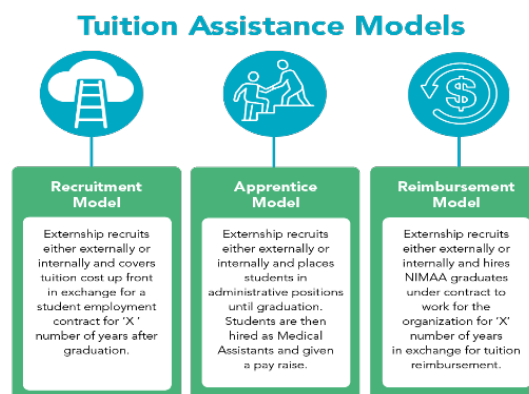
Tuition Assistance Models

Recruitment Model

Externship recruits either externally or internally and covers tuition cost up front in exchange for a student employment contract for 'X ' number of years after graduation.

Apprentice Model

Externship recruits either externally or internally and places students in administrative positions until graduation. Students are then hired as Medical Assistants and given a pay raise.

Reimbursement Model

Externship recruits either externally or internally and hires NIMAA graduates under contract to work for the organization for 'X' number of years in exchange for tuition reimbursement.